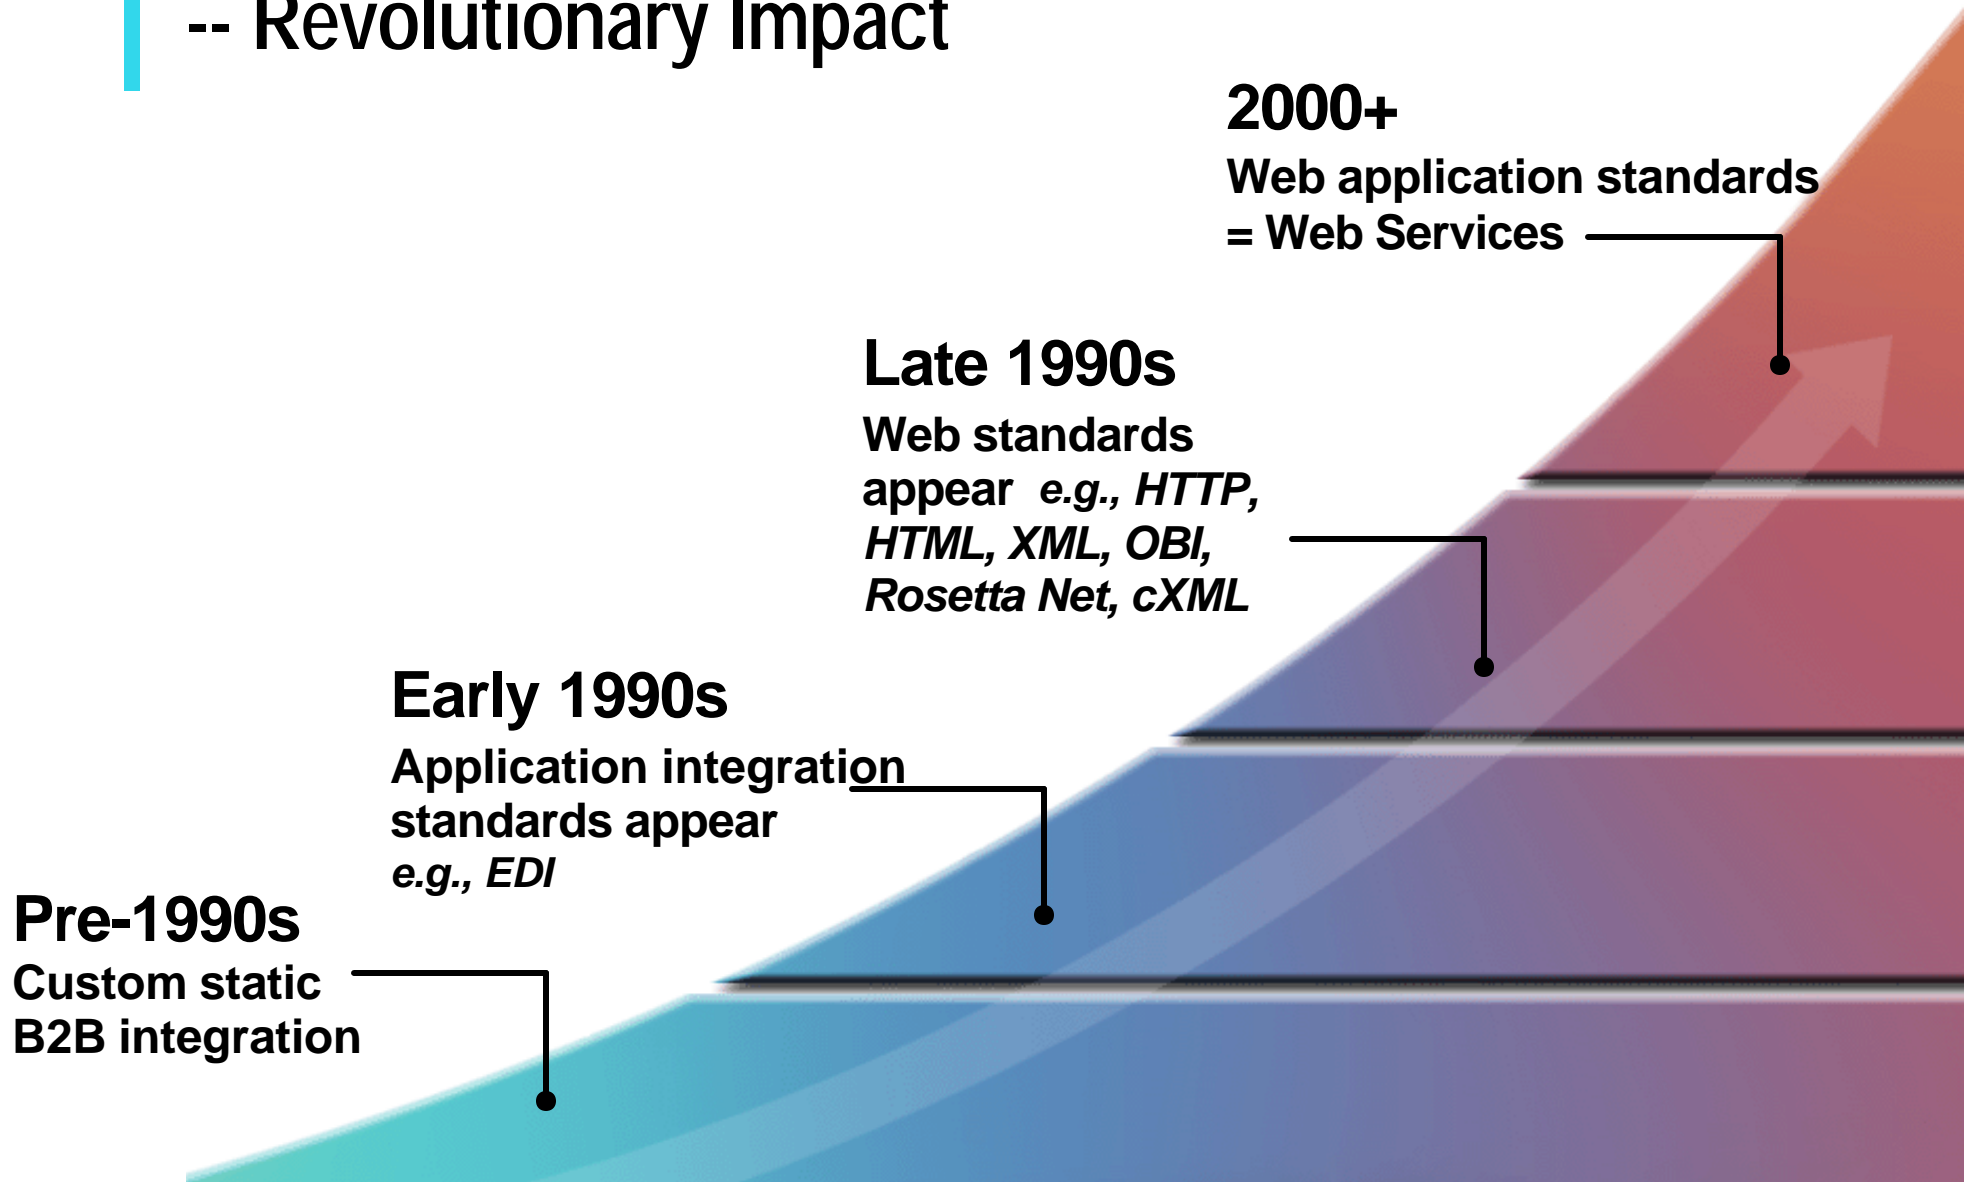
-- Revolutionary Impact

2000+
Web application standards = Web Services

Late 1990s
Web standards appear e.g., HTTP, HTML, XML, OBI, Rosetta Net, cXML

Early 1990s
Application integration standards appear e.g., EDI

Pre-1990s
Custom static B2B integration